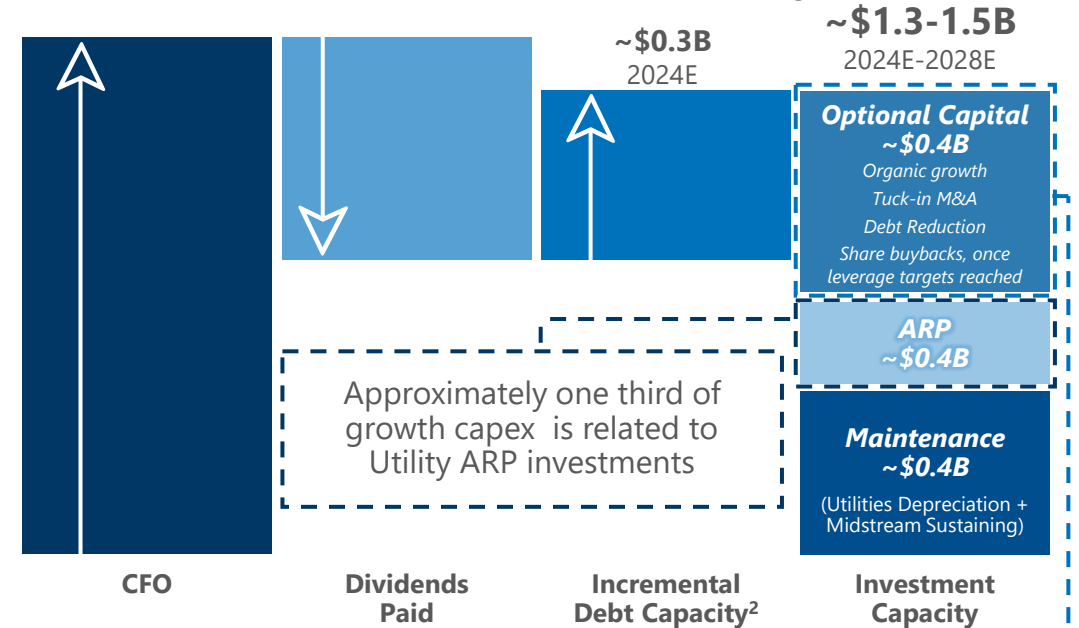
~\$1.3-1.5B
2024E-2028E

~\$0.3B
2024E

Optional Capital
~\$0.4B
Organic growth
Tuck-in M&A
Debt Reduction
Share buybacks, once leverage targets reached

ARP
~\$0.4B

Maintenance
~\$0.4B
(Utilities Depreciation + Midstream Sustaining)

Approximately one third of growth capex is related to Utility ARP investments

CFO

Dividends Paid

Incremental Debt Capacity$^2$

Investment Capacity